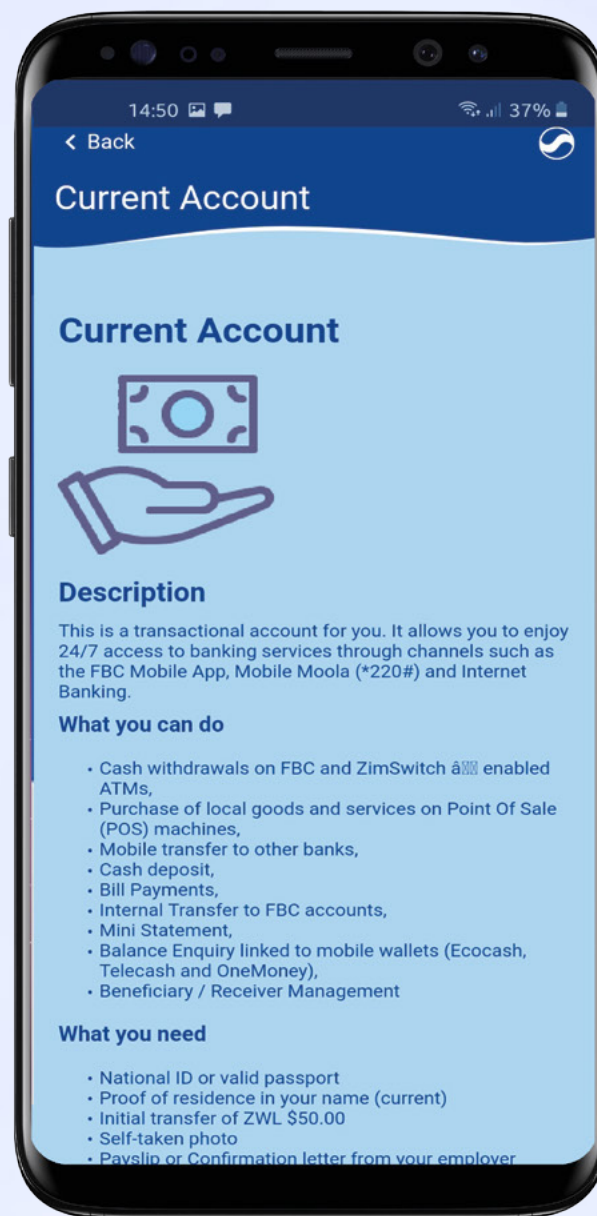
14:50 37%

< Back

Current Account

Current Account

Description

This is a transactional account for you. It allows you to enjoy 24/7 access to banking services through channels such as the FBC Mobile App, Mobile Moola (*220#) and Internet Banking.

What you can do

- Cash withdrawals on FBC and ZimSwitch â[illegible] enabled ATMs,
- Purchase of local goods and services on Point Of Sale (POS) machines,
- Mobile transfer to other banks,
- Cash deposit,
- Bill Payments,
- Internal Transfer to FBC accounts,
- Mini Statement,
- Balance Enquiry linked to mobile wallets (Ecocash, Telecash and OneMoney),
- Beneficiary / Receiver Management

What you need

- National ID or valid passport
- Proof of residence in your name (current)
- Initial transfer of ZWL $50.00
- Self-taken photo
- Payslip or Confirmation letter from your employer